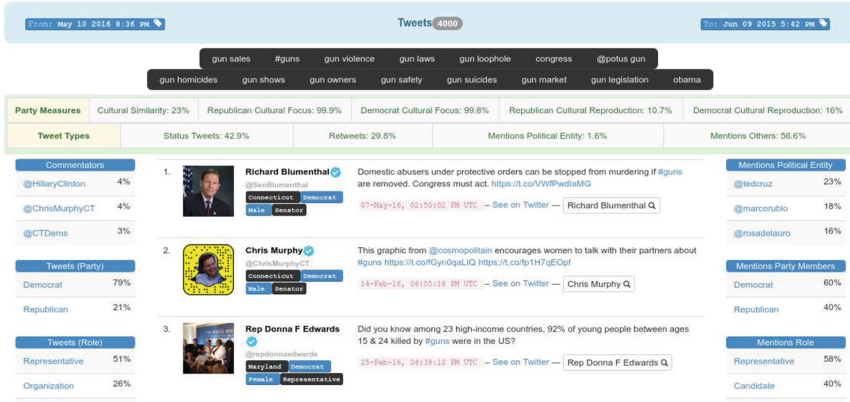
From: May 10 2016 8:36 PM

Tweets 4000

To: Jun 09 2015 5:42 PM

gun sales #guns gun violence gun laws gun loophole congress @potus gun

gun homicides gun shows gun owners gun safety gun suicides gun market gun legislation obama

| Party Measures | Cultural Similarity: 23% | Republican Cultural Focus: 99.9% | Democrat Cultural Focus: 99.8% | Republican Cultural Reproduction: 10.7% | Democrat Cultural Reproduction: 16% |
|---|---|---|---|---|---|
| Tweet Types | Status Tweets: 42.9% | Retweets: 29.8% | Mentions Political Entity: 1.6% | Mentions Others: 56.6% | |

Commentators
@HillaryClinton 4%
@ChrisMurphyCT 4%
@CTDems 3%

Tweets (Party)
Democrat 79%
Republican 21%

Tweets (Role)
Representative 51%
Organization 26%

1. Richard Blumenthal
@SenBlumenthal
Connecticut Democrat
Male Senator
Domestic abusers under protective orders can be stopped from murdering if #guns are removed. Congress must act. https://t.co/VWfPwdlaMG
07-May-16, 02:50:02 PM UTC – See on Twitter – Richard Blumenthal

2. Chris Murphy
@ChrisMurphyCT
Connecticut Democrat
Male Senator
This graphic from @cosmopolitain encourages women to talk with their partners about #guns https://t.co/fGyn0qaLIQ https://t.co/fp1H7qEOpf
14-Feb-16, 06:05:18 PM UTC – See on Twitter – Chris Murphy

3. Rep Donna F Edwards
@repdonnaedwards
Maryland Democrat
Female Representative
Did you know among 23 high-income countries, 92% of young people between ages 15 & 24 killed by #guns were in the US?
25-Feb-16, 04:38:12 PM UTC – See on Twitter – Rep Donna F Edwards

Mentions Political Entity
@tedcruz 23%
@marcorubio 18%
@rosadelauro 16%

Mentions Party Members
Democrat 60%
Republican 40%

Mentions Role
Representative 58%
Candidate 40%